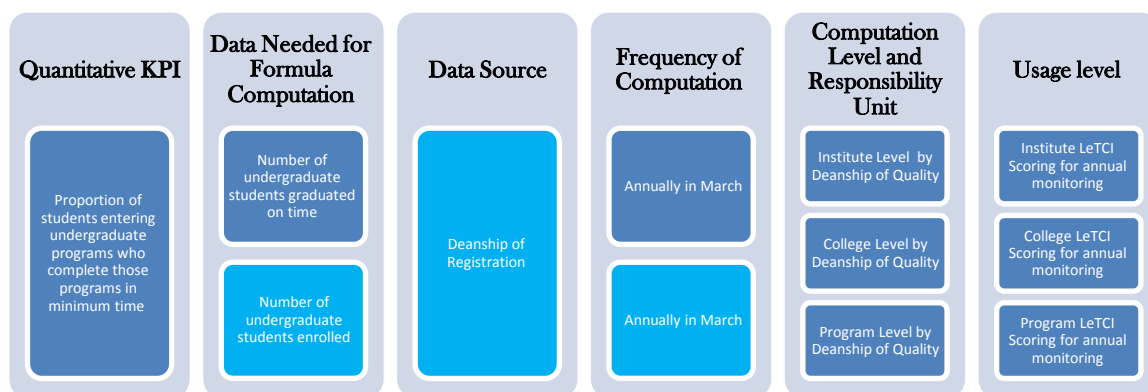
Quantitative KPI

Proportion of students entering undergraduate programs who complete those programs in minimum time

Data Needed for Formula Computation

Number of undergraduate students graduated on time

Number of undergraduate students enrolled

Data Source

Deanship of Registration

Frequency of Computation

Annually in March

Annually in March

Computation Level and Responsibility Unit

Institute Level by Deanship of Quality

College Level by Deanship of Quality

Program Level by Deanship of Quality

Usage level

Institute LeTCI Scoring for annual monitoring

College LeTCI Scoring for annual monitoring

Program LeTCI Scoring for annual monitoring